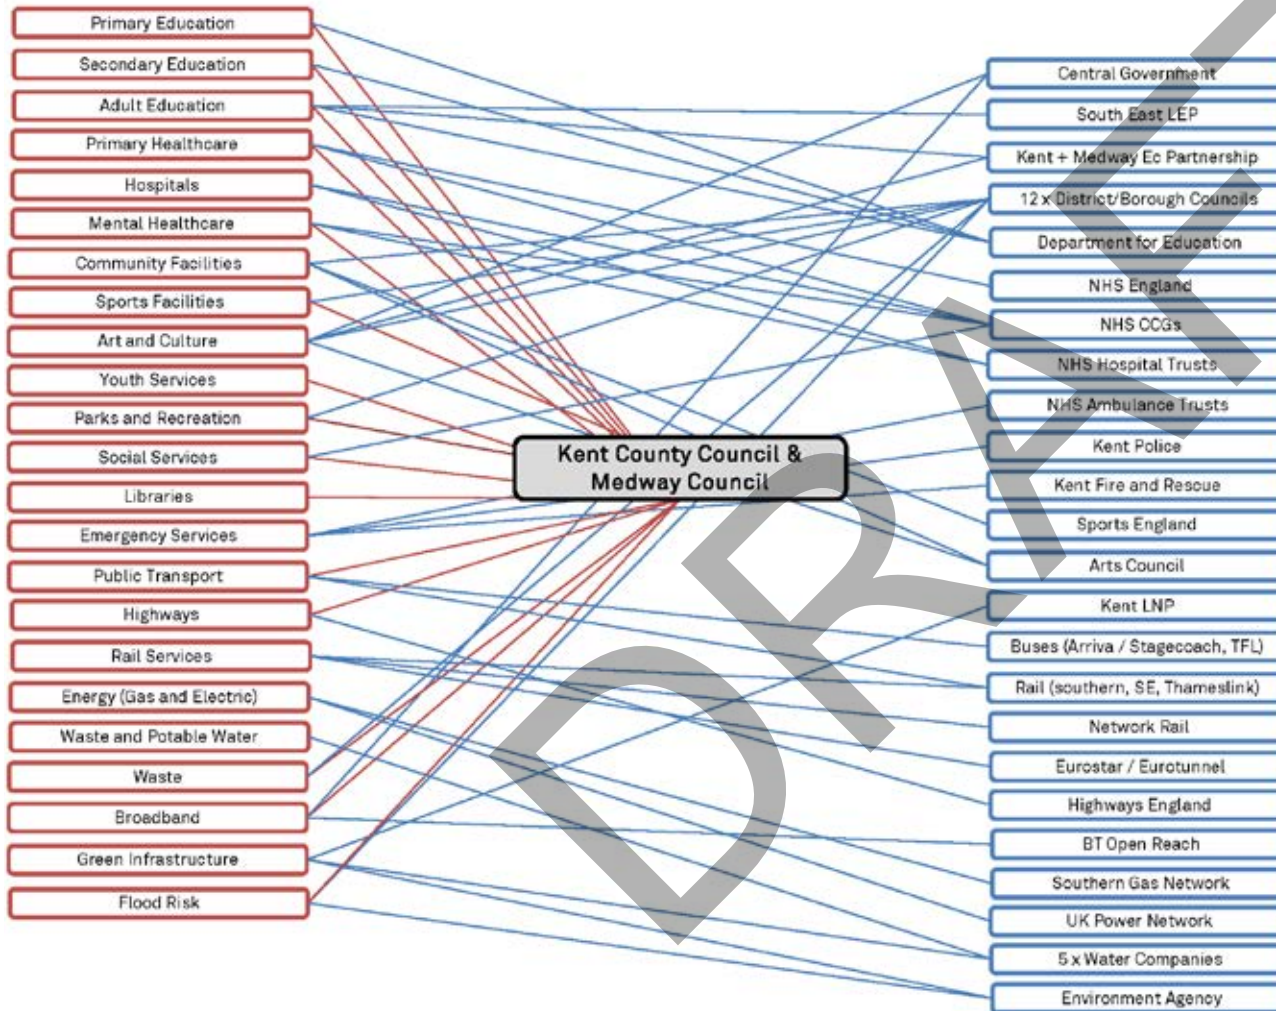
Primary Education
Secondary Education
Adult Education
Primary Healthcare
Hospitals
Mental Healthcare
Community Facilities
Sports Facilities
Art and Culture
Youth Services
Parks and Recreation
Social Services
Libraries
Emergency Services
Public Transport
Highways
Rail Services
Energy (Gas and Electric)
Waste and Potable Water
Waste
Broadband
Green Infrastructure
Flood Risk

Kent County Council & Medway Council

Central Government
South East LEP
Kent + Medway Ec Partnership
12 x District/Borough Councils
Department for Education
NHS England
NHS CCGs
NHS Hospital Trusts
NHS Ambulance Trusts
Kent Police
Kent Fire and Rescue
Sports England
Arts Council
Kent LNP
Buses (Arriva / Stagecoach, TFL)
Rail (southern, SE, Thameslink)
Network Rail
Eurostar / Eurotunnel
Highways England
BT Open Reach
Southern Gas Network
UK Power Network
5 x Water Companies
Environment Agency

DRAFT